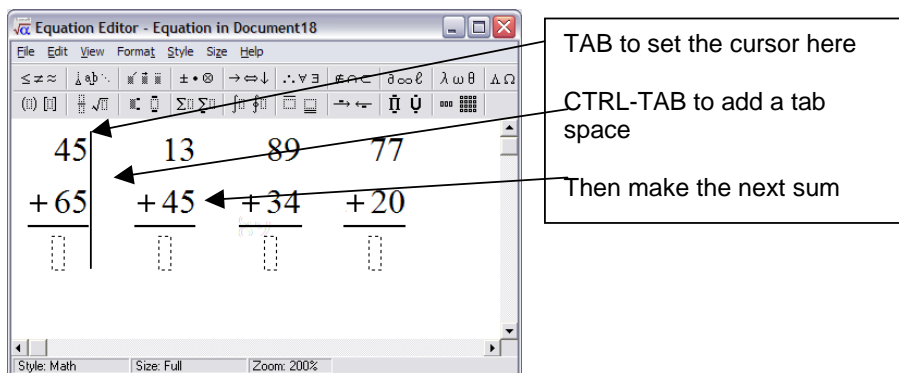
Equation Editor - Equation in Document18

File Edit View Format Style Size Help

$\le \neq \approx$ | $\pm \bullet \otimes$ | $\rightarrow \Leftrightarrow \downarrow$ | $\therefore \forall \exists$ | $\notin \cap \subset$ | $\partial \infty \ell$ | $\lambda \omega \theta$ | $\Lambda \Omega$

$\begin{array}{r} 45 \\ +65 \\ \hline \end{array}$ $\begin{array}{r} 13 \\ +45 \\ \hline \end{array}$ $\begin{array}{r} 89 \\ +34 \\ \hline \end{array}$ $\begin{array}{r} 77 \\ +20 \\ \hline \end{array}$

Style: Math | Size: Full | Zoom: 200%

TAB to set the cursor here

CTRL-TAB to add a tab space

Then make the next sum